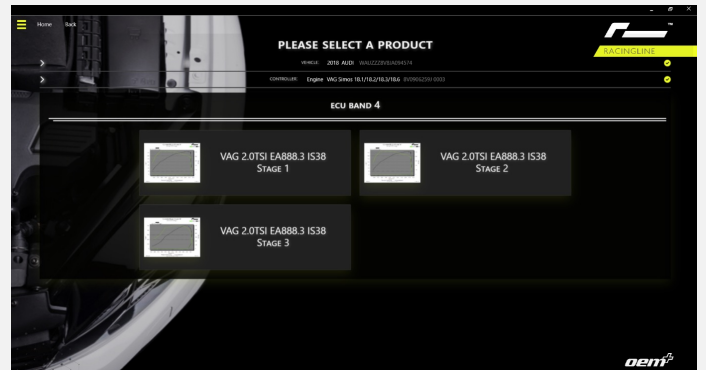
Home Back

PLEASE SELECT A PRODUCT

RACINGLINE

VEHICLE: 2018 AUDI WAUZZZ8V8JA094574

CONTROLLER: Engine VAG Simos 18.1/18.2/18.3/18.6 8V0906259J 0003

ECU BAND 4

VAG 2.0TSI EA888.3 IS38
Stage 1

VAG 2.0TSI EA888.3 IS38
Stage 2

VAG 2.0TSI EA888.3 IS38
Stage 3

oem